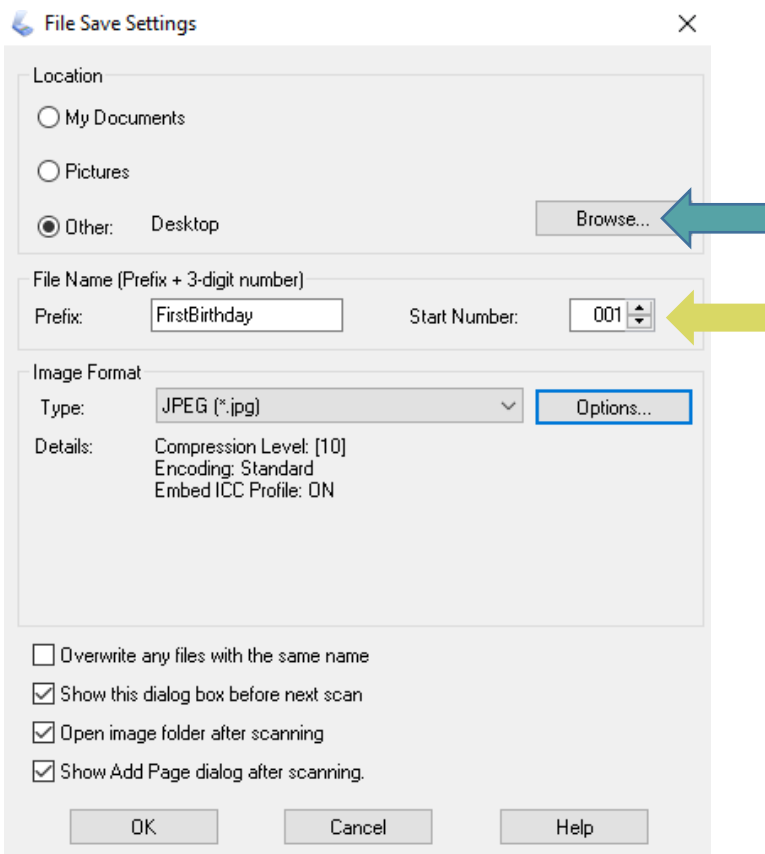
File Save Settings

Location

My Documents

Pictures

Other: Desktop

Browse...

File Name (Prefix + 3-digit number)

Prefix: FirstBirthday

Start Number: 001

Image Format

Type: JPEG (*.jpg)

Options...

Details: Compression Level: [10]
Encoding: Standard
Embed ICC Profile: ON

Overwrite any files with the same name

Show this dialog box before next scan

Open image folder after scanning

Show Add Page dialog after scanning.

OK

Cancel

Help